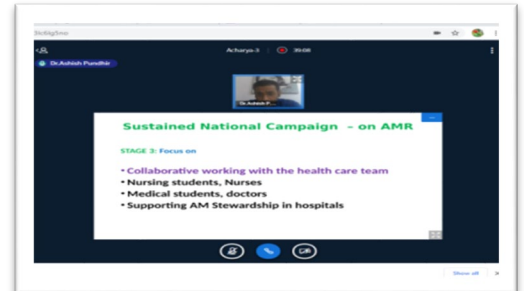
Dr.Ashish Pundhir

Acharya-3

39:08

Dr.Ashish P...

Sustained National Campaign - on AMR

STAGE 3: Focus on

• Collaborative working with the health care team
• Nursing students, Nurses
• Medical students, doctors
• Supporting AM Stewardship in hospitals

Show all